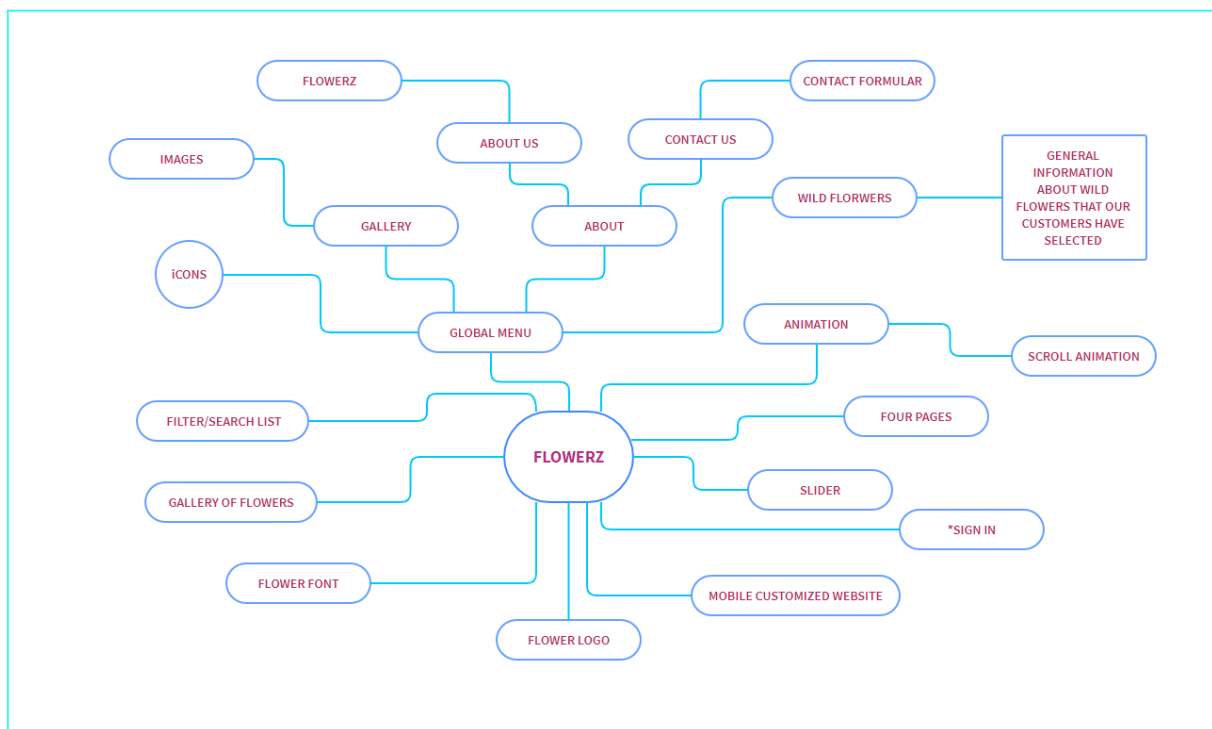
FLOWERZ

ABOUT US

CONTACT FORMULAR

CONTACT US

IMAGES

GALLERY

ABOUT

WILD FLORWERS

GENERAL INFORMATION ABOUT WILD FLOWERS THAT OUR CUSTOMERS HAVE SELECTED

iCONS

GLOBAL MENU

ANIMATION

SCROLL ANIMATION

FILTER/SEARCH LIST

FOUR PAGES

FLOWERZ

GALLERY OF FLOWERS

SLIDER

*SIGN IN

FLOWER FONT

MOBILE CUSTOMIZED WEBSITE

FLOWER LOGO